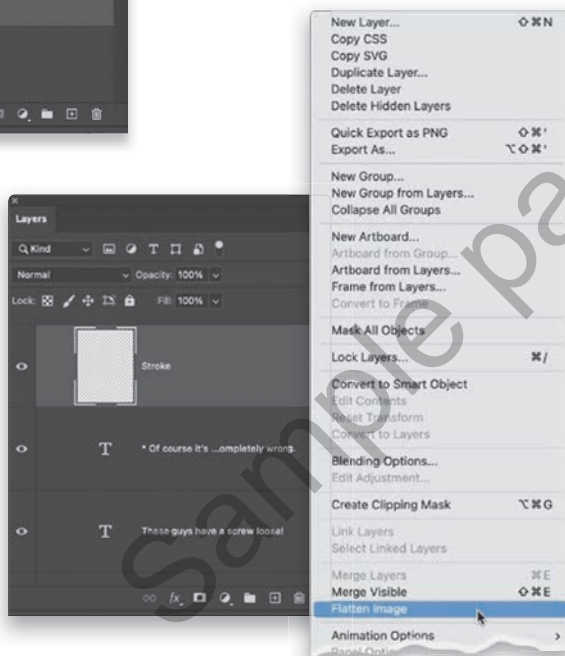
Layers

Kind

Normal

Opacity: 100%

Lock:

Fill: 100%

Stroke

T

* Of course it's ...ompletely wrong.

T

These guys have a screw loose!

New Layer... ⇧⌘N
Copy CSS
Copy SVG
Duplicate Layer...
Delete Layer
Delete Hidden Layers

Quick Export as PNG ⇧⌘'
Export As... ⌥⇧⌘'

New Group...
New Group from Layers...
Collapse All Groups

New Artboard...
Artboard from Group...
Artboard from Layers...
Frame from Layers...
Convert to Frame

Mask All Objects

Lock Layers... ⌘/

Convert to Smart Object
Edit Contents
Reset Transform
Convert to Layers

Blending Options...
Edit Adjustment...

Create Clipping Mask ⌥⌘G

Link Layers
Select Linked Layers

Merge Layers ⌘E
Merge Visible ⇧⌘E
Flatten Image

Animation Options
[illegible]

Sample pa